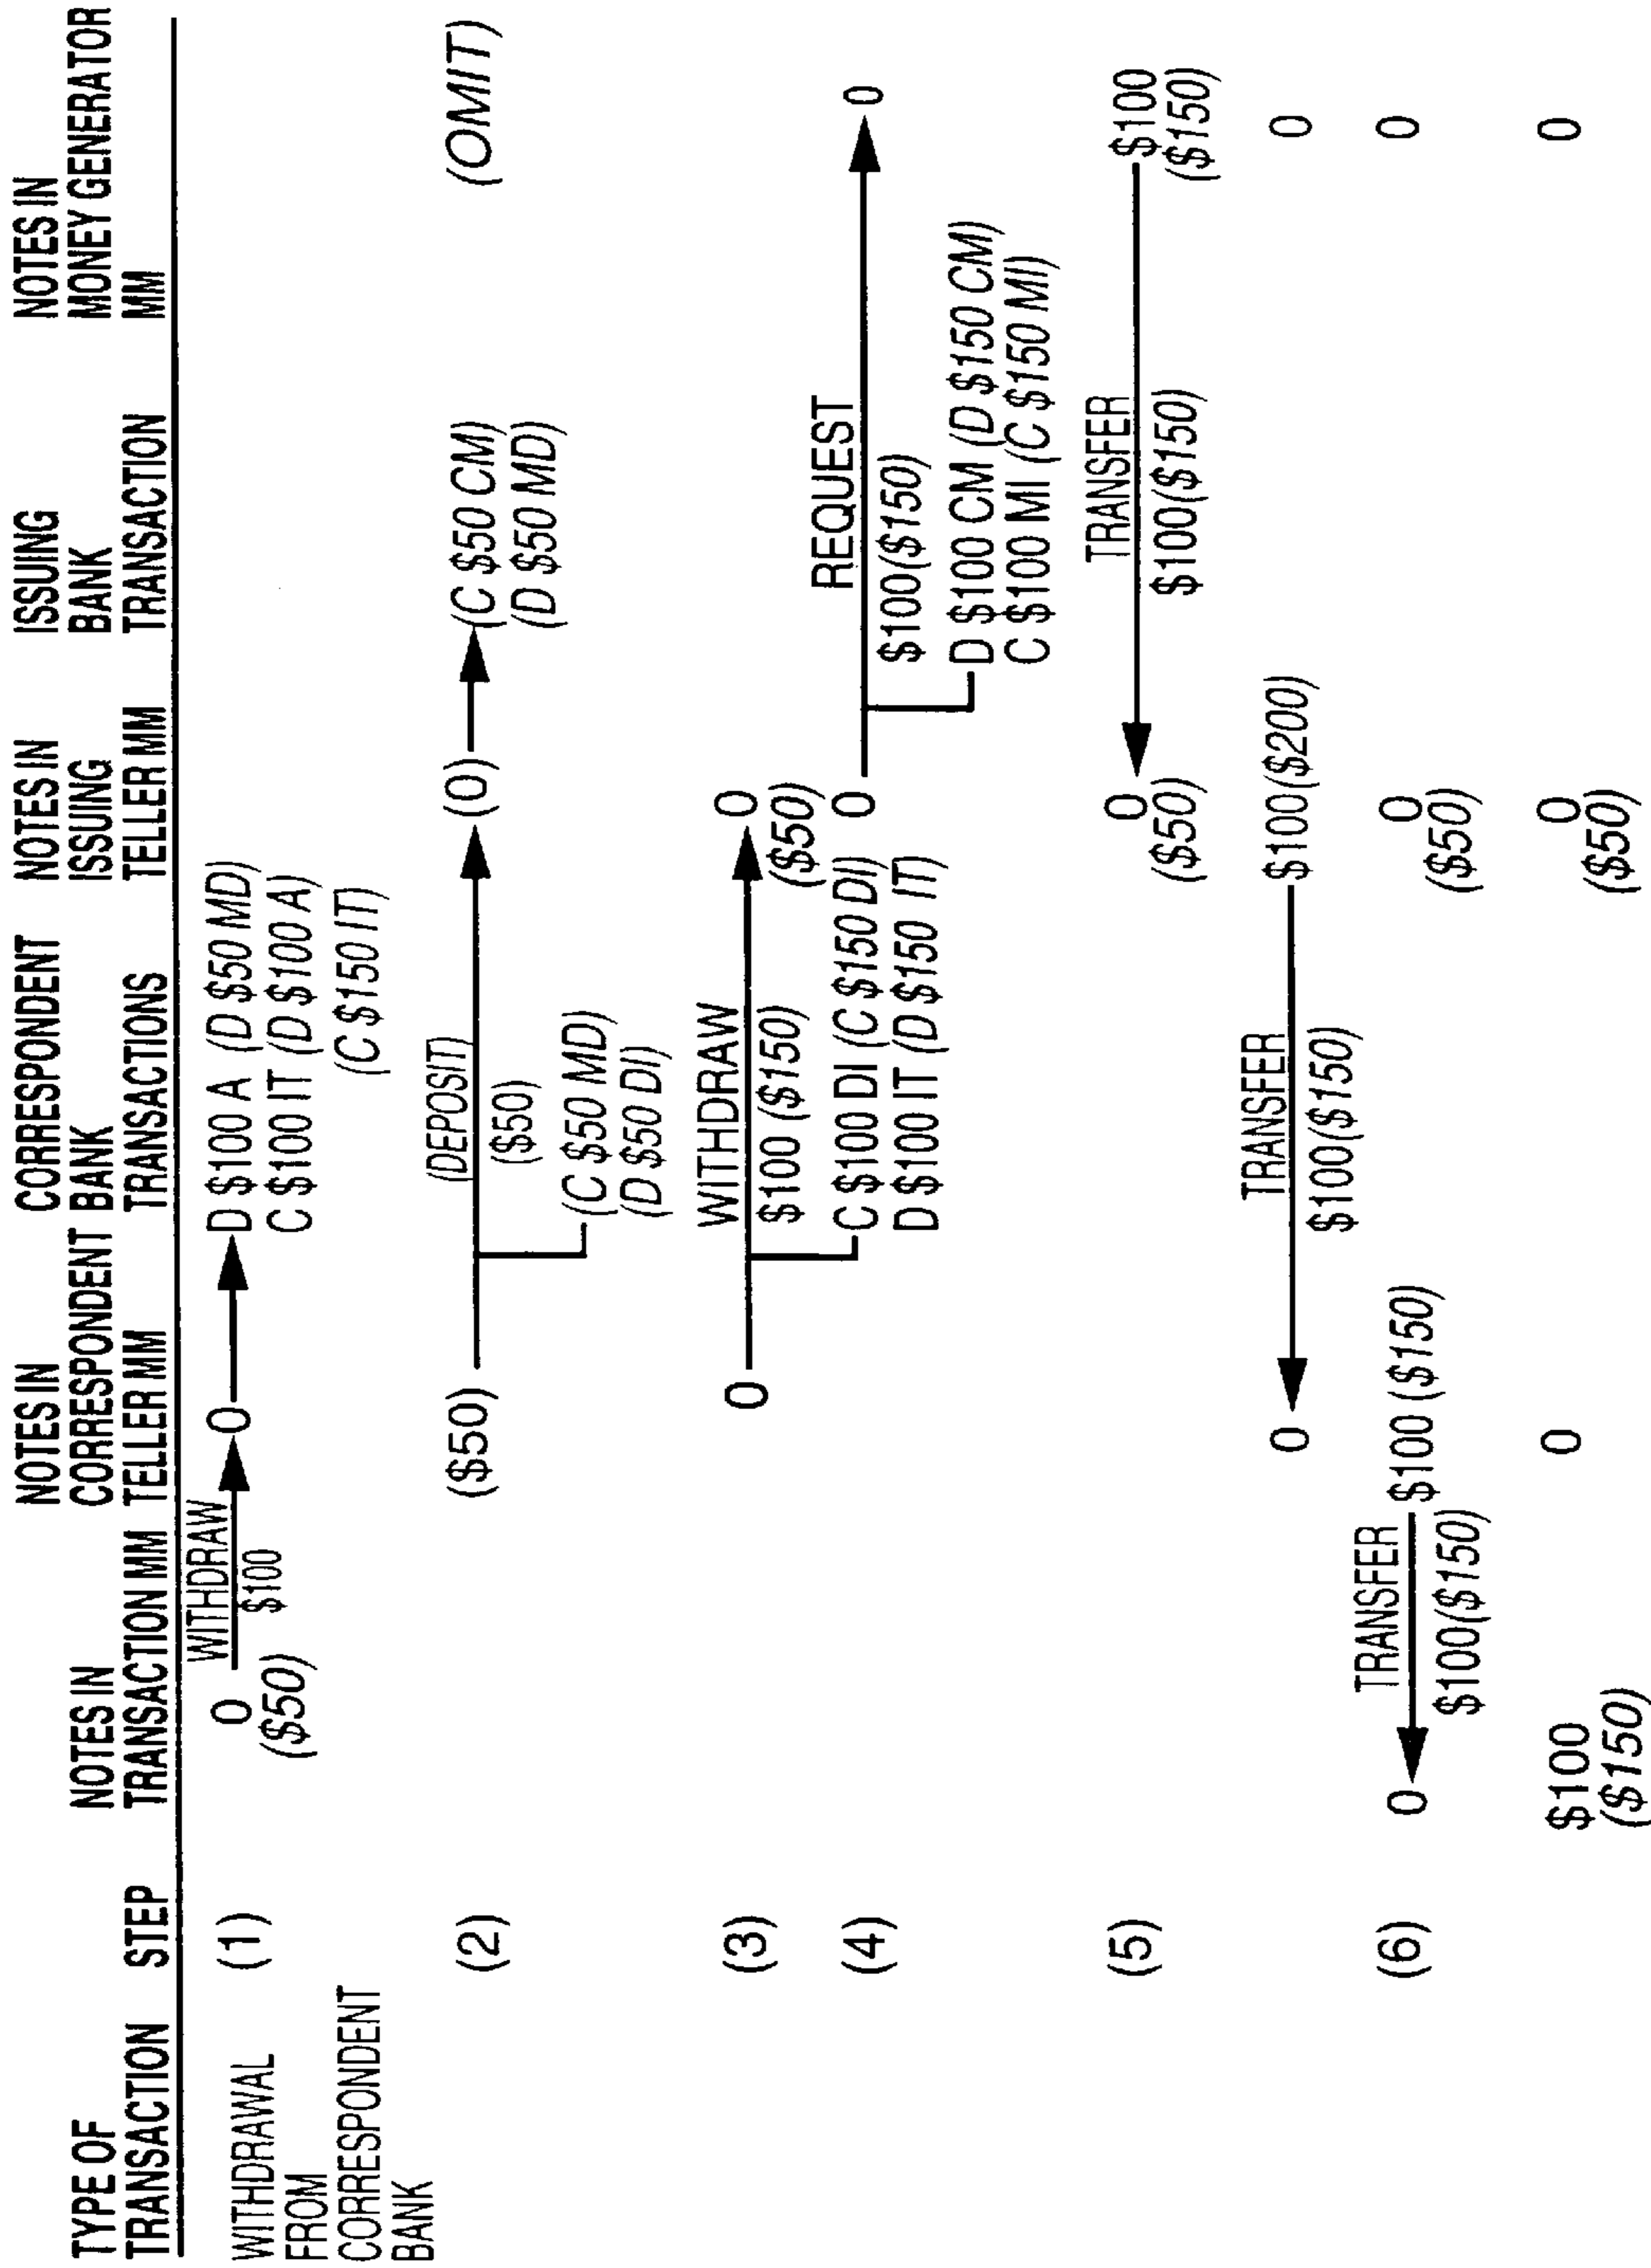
| TYPE OF TRANSACTION | STEP | NOTES IN TRANSACTION MM | NOTES IN CORRESPONDENT TELLER MM | CORRESPONDENT BANK TRANSACTIONS | NOTES IN ISSUING TELLER MM | ISSUING BANK TRANSACTION | NOTES IN MONEY GENERATOR MM |
|---|---|---|---|---|---|---|---|
| WITHDRAWAL FROM CORRESPONDENT BANK | (1) | 0 ($50) WITHDRAW $100 | 0 | D \$100 A (D \$50 MD) C \$100 IT (D \$100 A) (C \$150 IT) | | | |
| | (2) | | ($50) | (DEPOSIT) ($50) (C \$50 MD) (D \$50 DI) | (0) | (C \$50 CM) (D \$50 MD) | (OMIT) |
| | (3) | | 0 | WITHDRAW \$100 (\$150) C \$100 DI (C \$150 DI) D \$100 IT (D \$150 IT) | 0 ($50) | | |
| | (4) | | | | 0 | REQUEST \$100(\$150) D \$100 CM (D \$150 CM) C \$100 MI (C \$150 MI) | 0 |
| | (5) | | | | 0 ($50) | TRANSFER \$100(\$150) | \$100 (\$150) |
| | | | 0 | TRANSFER \$100(\$150) | \$100(\$200) | | 0 |
| | (6) | 0 TRANSFER \$100(\$150) | \$100 (\$150) | | 0 ($50) | | 0 |
| | | \$100 (\$150) | 0 | | 0 ($50) | | 0 |